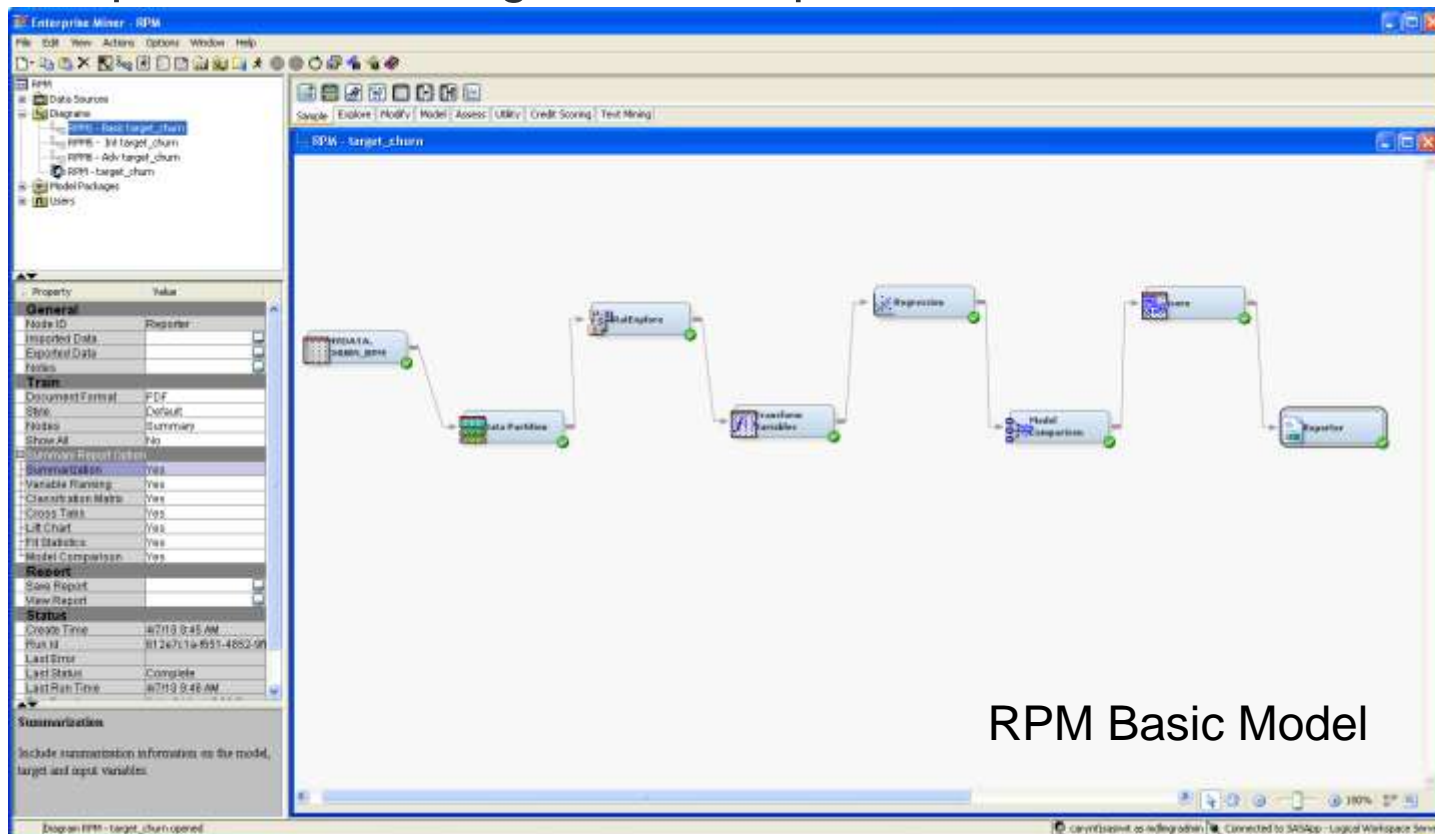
Enterprise Miner - RPM

File Edit View Actions Options Window Help

RPM
Data Sources
Diagrams
RPM - Basic target_churn
RPM - Int target_churn
RPM - Adv target_churn
RPM - target_churn
Model Packages
Users

| Property | Value |
|---|---|
| General | |
| Node ID | Reporter |
| Imported Data | |
| Exported Data | |
| Notes | |
| Train | |
| Document Format | PDF |
| Style | Default |
| Nodes | Summary |
| Show All | No |
| Summary Report Options | |
| Summarization | Yes |
| Variable Ranking | Yes |
| Classification Matrix | Yes |
| Cross Tabs | Yes |
| Lift Chart | Yes |
| Fit Statistics | Yes |
| Model Comparison | Yes |
| Report | |
| Save Report | |
| View Report | |
| Status | |
| Create Time | 4/7/10 9:45 AM |
| Run Id | 812e7c1a-f651-4852-9f |
| Last Error | |
| Last Status | Complete |
| Last Run Time | 4/7/10 9:46 AM |

Summarization

Include summarization information on the model, target and input variables.

Sample Explore Modify Model Assess Utility Credit Scoring Text Mining

RPM - target_churn

RPDATA.SEMM_RPM
Data Partition
StatExplore
Transform Variables
Regression
Model Comparison
Score
Reporter

RPM Basic Model

100%

Diagram RPM - target_churn opened

Connected to SASApp - Logical Workspace Serv